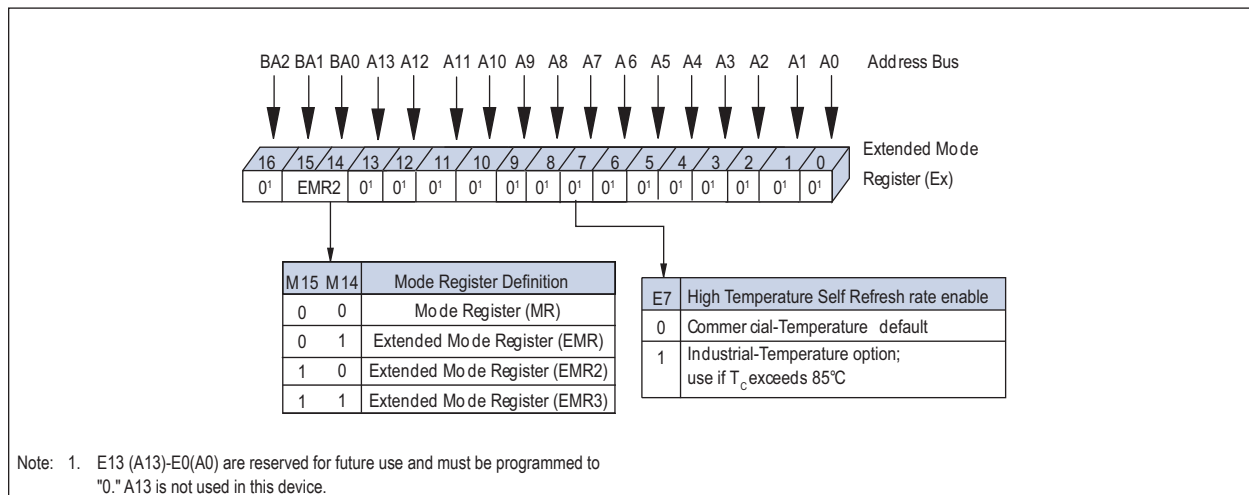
BA2 BA1 BA0 A13 A12 A11 A10 A9 A8 A7 A6 A5 A4 A3 A2 A1 A0 Address Bus

16 15 14 13 12 11 10 9 8 7 6 5 4 3 2 1 0

$0^1$ EMR2 $0^1$ $0^1$ $0^1$ $0^1$ $0^1$ $0^1$ $0^1$ $0^1$ $0^1$ $0^1$ $0^1$ $0^1$ $0^1$ $0^1$

Extended Mode Register (Ex)

| M15 | M14 | Mode Register Definition |
|---|---|---|
| 0 | 0 | Mode Register (MR) |
| 0 | 1 | Extended Mode Register (EMR) |
| 1 | 0 | Extended Mode Register (EMR2) |
| 1 | 1 | Extended Mode Register (EMR3) |

| E7 | High Temperature Self Refresh rate enable |
|---|---|
| 0 | Commercial-Temperature default |
| 1 | Industrial-Temperature option; use if $T_c$ exceeds 85°C |

Note: 1. E13 (A13)-E0(A0) are reserved for future use and must be programmed to "0." A13 is not used in this device.